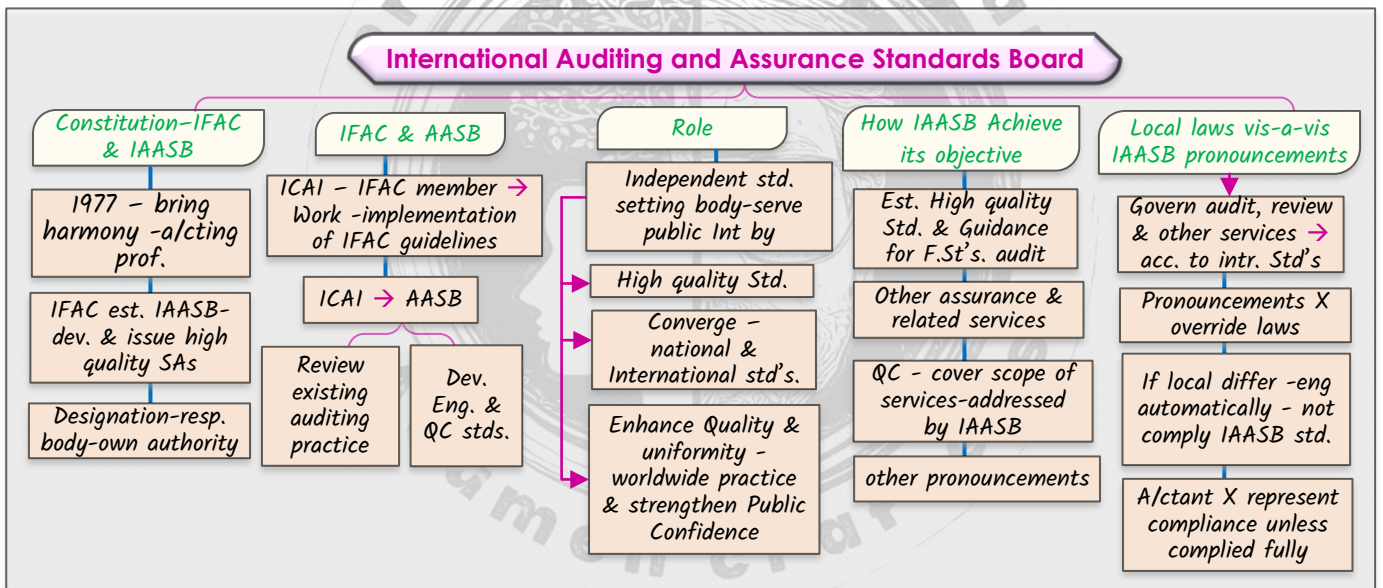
International Auditing and Assurance Standards Board

Constitution–IFAC & IAASB

1977 – bring harmony -a/cting prof.

IFAC est. IAASB-dev. & issue high quality SAs

Designation-resp. body-own authority

IFAC & AASB

ICAI – IFAC member → Work -implementation of IFAC guidelines

ICAI → AASB

Review existing auditing practice

Dev. Eng. & QC stds.

Role

Independent std. setting body-serve public Int by

High quality Std.

Converge – national & International std's.

Enhance Quality & uniformity - worldwide practice & strengthen Public Confidence

How IAASB Achieve its objective

Est. High quality Std. & Guidance for F.St's. audit

Other assurance & related services

QC - cover scope of services-addressed by IAASB

other pronouncements

Local laws vis-a-vis IAASB pronouncements

Govern audit, review & other services → acc. to intr. Std's

Pronouncements X override laws

If local differ -eng automatically - not comply IAASB std.

A/ctant X represent compliance unless complied fully